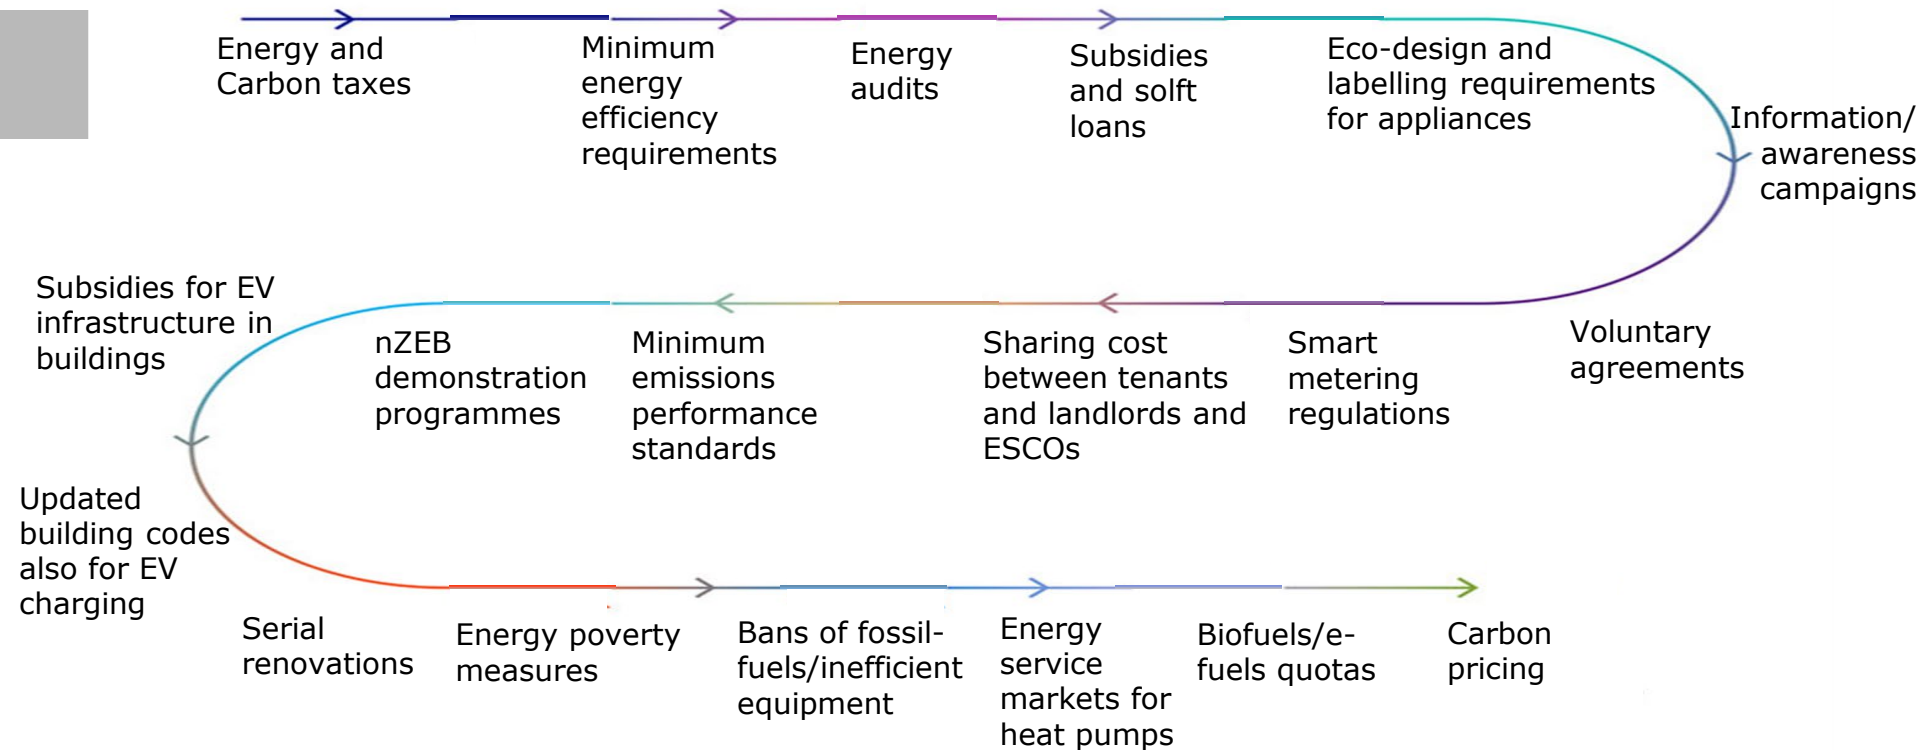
Energy and Carbon taxes

Minimum energy efficiency requirements

Energy audits

Subsidies and solft loans

Eco-design and labelling requirements for appliances

Information/ awareness campaigns

Voluntary agreements

Smart metering regulations

Sharing cost between tenants and landlords and ESCOs

Minimum emissions performance standards

nZEB demonstration programmes

Subsidies for EV infrastructure in buildings

Updated building codes also for EV charging

Serial renovations

Energy poverty measures

Bans of fossil-fuels/inefficient equipment

Energy service markets for heat pumps

Biofuels/e-fuels quotas

Carbon pricing